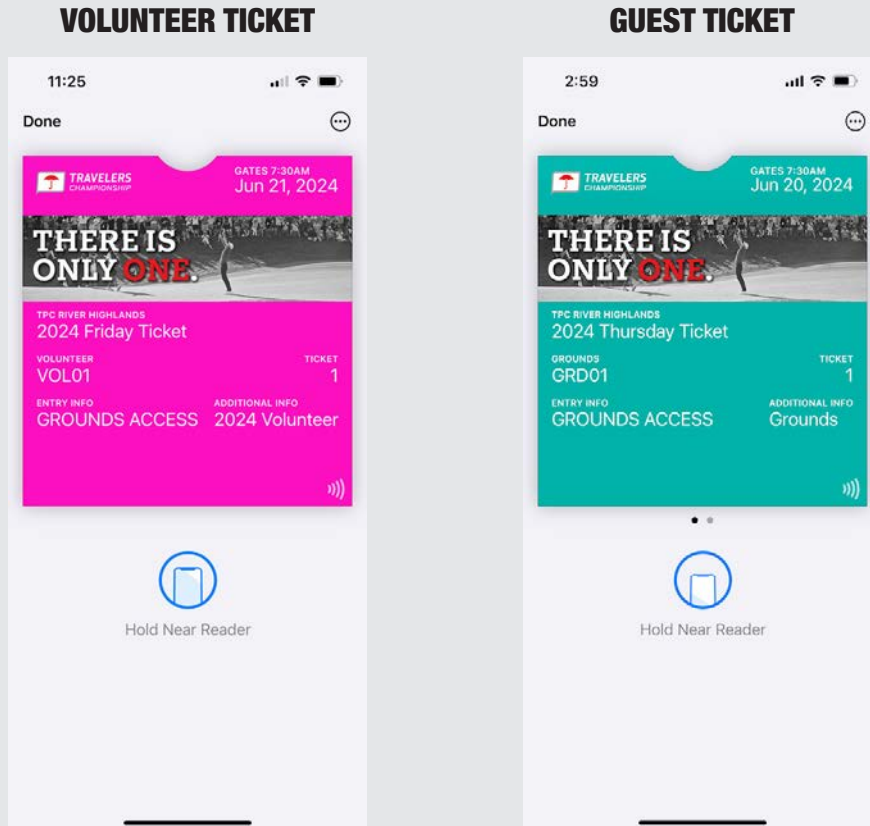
VOLUNTEER TICKET

11:25

Done

TRAVELERS CHAMPIONSHIP

GATES 7:30AM
Jun 21, 2024

THERE IS ONLY ONE.

TPC RIVER HIGHLANDS
2024 Friday Ticket

VOLUNTEER
VOL01

TICKET
1

ENTRY INFO
GROUNDS ACCESS

ADDITIONAL INFO
2024 Volunteer

Hold Near Reader

GUEST TICKET

2:59

Done

TRAVELERS CHAMPIONSHIP

GATES 7:30AM
Jun 20, 2024

THERE IS ONLY ONE.

TPC RIVER HIGHLANDS
2024 Thursday Ticket

GROUNDS
GRD01

TICKET
1

ENTRY INFO
GROUNDS ACCESS

ADDITIONAL INFO
Grounds

Hold Near Reader